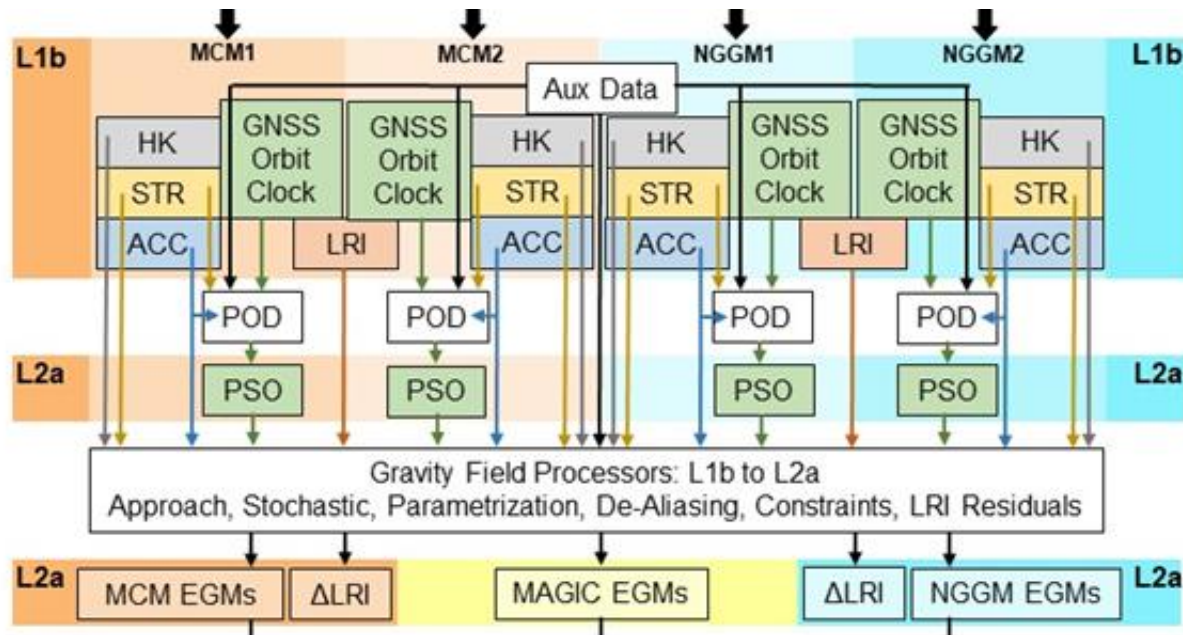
L1b
MCM1
MCM2
NGGM1
NGGM2
L1b

Aux Data

HK
STR
ACC
GNSS Orbit Clock
LRI
GNSS Orbit Clock
HK
STR
ACC

HK
STR
ACC
GNSS Orbit Clock
LRI
GNSS Orbit Clock
HK
STR
ACC

POD
POD
POD
POD

L2a
PSO
PSO
PSO
PSO
L2a

Gravity Field Processors: L1b to L2a
Approach, Stochastic, Parametrization, De-Aliasing, Constraints, LRI Residuals

L2a
MCM EGMs
ΔLRI
MAGIC EGMs
ΔLRI
NGGM EGMs
L2a